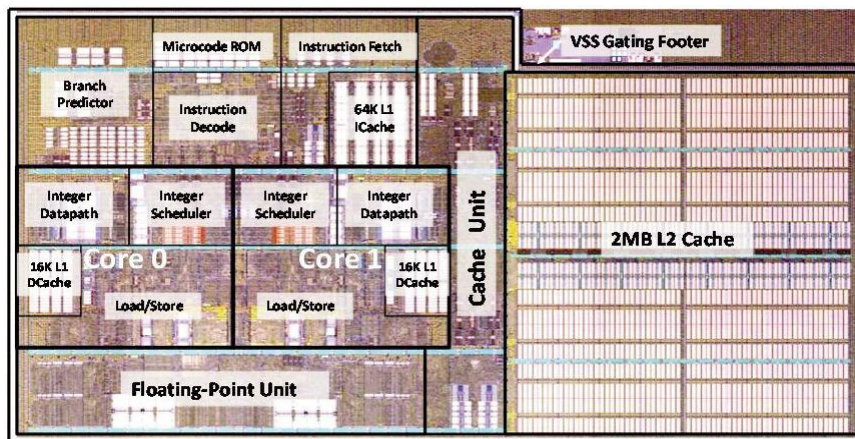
Microcode ROM

Instruction Fetch

VSS Gating Footer

Branch Predictor

Instruction Decode

64K L1 ICache

Integer Datapath

Integer Scheduler

Integer Scheduler

Integer Datapath

Cache Unit

2MB L2 Cache

16K L1 DCache

Core 0

Core 1

16K L1 DCache

Load/Store

Load/Store

Floating-Point Unit